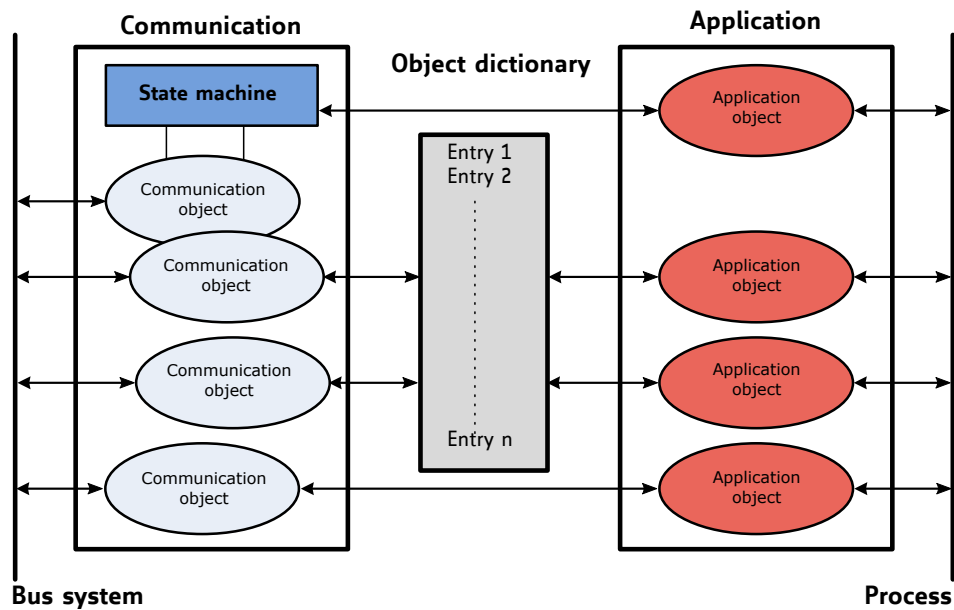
Communication

Object dictionary

Application

State machine

Application object

Communication object

Entry 1
Entry 2

Communication object

Application object

Communication object

Application object

Entry n

Communication object

Application object

Bus system

Process